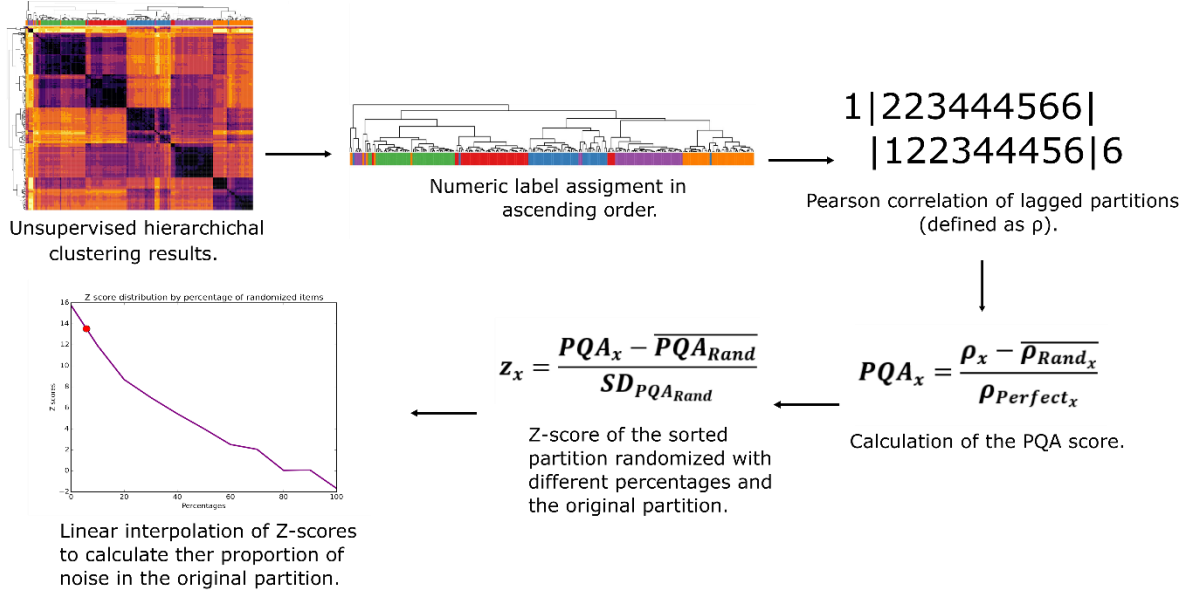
Unsupervised hierarchichal clustering results.

Numeric label assigment in ascending order.

1|223444566|
|122344456|6

Pearson correlation of lagged partitions (defined as ρ).

$PQA_x = \frac{\rho_x - \overline{\rho_{Rand_x}}}{\rho_{Perfect_x}}$

Calculation of the PQA score.

$z_x = \frac{PQA_x - \overline{PQA_{Rand}}}{SD_{PQA_{Rand}}}$

Z-score of the sorted partition randomized with different percentages and the original partition.

Z score distribution by percentage of randomized items

16
14
12
10
8
6
4
2
0
-2

Z scores

0 20 40 60 80 100
Percentages

Linear interpolation of Z-scores to calculate ther proportion of noise in the original partition.